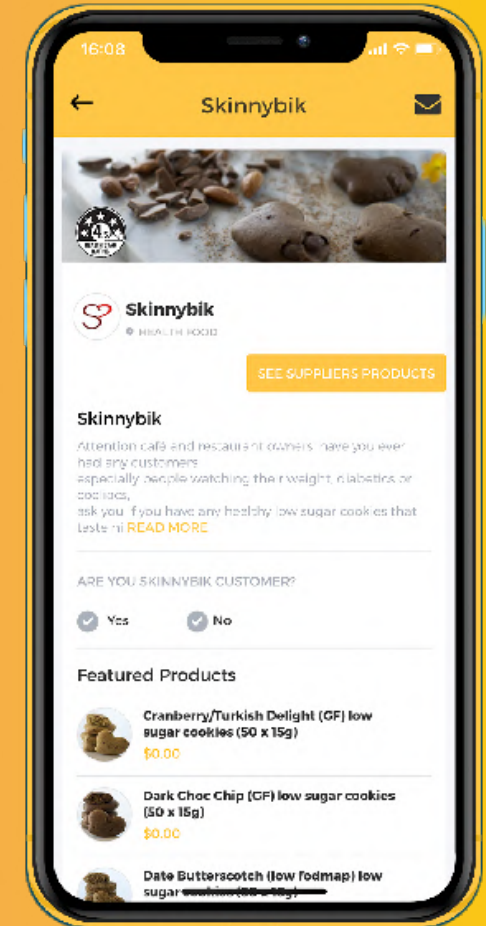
16:08

Skinnybik

Skinnybik
HEALTH FOOD

SEE SUPPLIERS PRODUCTS

Skinnybik

Attention café and restaurant owners: have you ever had any customers
especially people watching their weight, diabetics or coeliacs,
ask you if you have any healthy low sugar cookies that taste ni READ MORE

ARE YOU SKINNYBIK CUSTOMER?

Yes No

Featured Products

Cranberry/Turkish Delight (GF) low sugar cookies (50 x 15g)
$0.00

Dark Choc Chip (GF) low sugar cookies (50 x 15g)
$0.00

Date Butterscotch (low fodmap) low sugar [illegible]